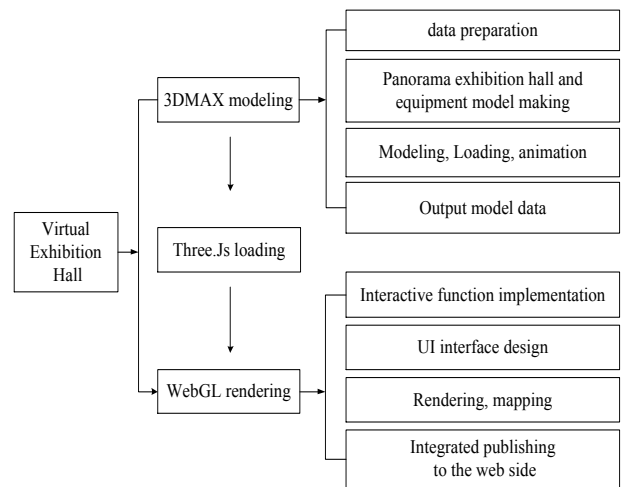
Virtual Exhibition Hall

3DMAX modeling

data preparation

Panorama exhibition hall and equipment model making

Modeling, Loading, animation

Output model data

Three.Js loading

WebGL rendering

Interactive function implementation

UI interface design

Rendering, mapping

Integrated publishing to the web side